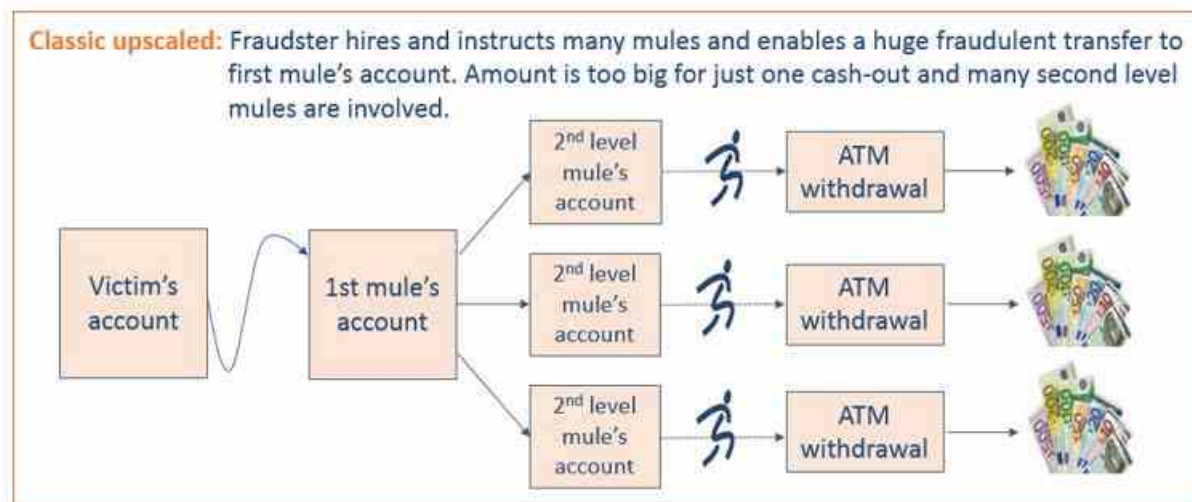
Classic upscaled: Fraudster hires and instructs many mules and enables a huge fraudulent transfer to first mule's account. Amount is too big for just one cash-out and many second level mules are involved.

Victim's account

1st mule's account

2$^{nd}$ level mule's account

ATM withdrawal

2$^{nd}$ level mule's account

ATM withdrawal

2$^{nd}$ level mule's account

ATM withdrawal